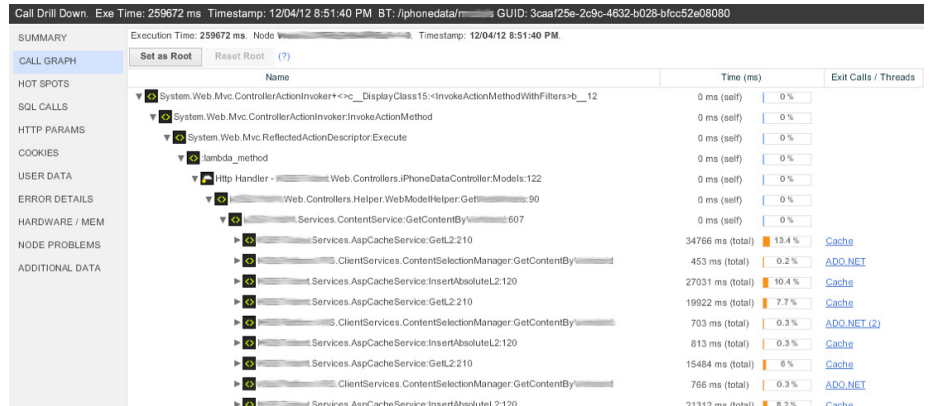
Call Drill Down. Exe Time: 259672 ms Timestamp: 12/04/12 8:51:40 PM BT: /iphonedata/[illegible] GUID: 3caaf25e-2c9c-4632-b028-bfcc52e08080

SUMMARY
CALL GRAPH
HOT SPOTS
SQL CALLS
HTTP PARAMS
COOKIES
USER DATA
ERROR DETAILS
HARDWARE / MEM
NODE PROBLEMS
ADDITIONAL DATA

Execution Time: 259672 ms. Node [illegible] Timestamp: 12/04/12 8:51:40 PM.

Set as Root Reset Root (?)

| Name | Time (ms) | | Exit Calls / Threads |
|---|---|---|---|
| System.Web.Mvc.ControllerActionInvoker+<>c__DisplayClass15:<InvokeActionMethodWithFilters>b__12 | 0 ms (self) | 0 % | |
| System.Web.Mvc.ControllerActionInvoker:InvokeActionMethod | 0 ms (self) | 0 % | |
| System.Web.Mvc.ReflectedActionDescriptor:Execute | 0 ms (self) | 0 % | |
| :lambda_method | 0 ms (self) | 0 % | |
| Http Handler - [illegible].Web.Controllers.iPhoneDataController:Models:122 | 0 ms (self) | 0 % | |
| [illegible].Web.Controllers.Helper.WebModelHelper:Get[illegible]:90 | 0 ms (self) | 0 % | |
| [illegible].Services.ContentService:GetContentBy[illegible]:607 | 0 ms (self) | 0 % | |
| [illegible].Services.AspCacheService:GetL2:210 | 34766 ms (total) | 13.4 % | Cache |
| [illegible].ClientServices.ContentSelectionManager:GetContentBy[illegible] | 453 ms (total) | 0.2 % | ADO.NET |
| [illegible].Services.AspCacheService:InsertAbsoluteL2:120 | 27031 ms (total) | 10.4 % | Cache |
| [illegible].Services.AspCacheService:GetL2:210 | 19922 ms (total) | 7.7 % | Cache |
| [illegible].ClientServices.ContentSelectionManager:GetContentBy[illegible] | 703 ms (total) | 0.3 % | ADO.NET (2) |
| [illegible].Services.AspCacheService:InsertAbsoluteL2:120 | 813 ms (total) | 0.3 % | Cache |
| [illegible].Services.AspCacheService:GetL2:210 | 15484 ms (total) | 6 % | Cache |
| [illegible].ClientServices.ContentSelectionManager:GetContentBy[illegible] | 766 ms (total) | 0.3 % | ADO.NET |
| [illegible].Services.AspCacheService:InsertAbsoluteL2:120 | 21312 ms (total) | 8.2 % | Cache |